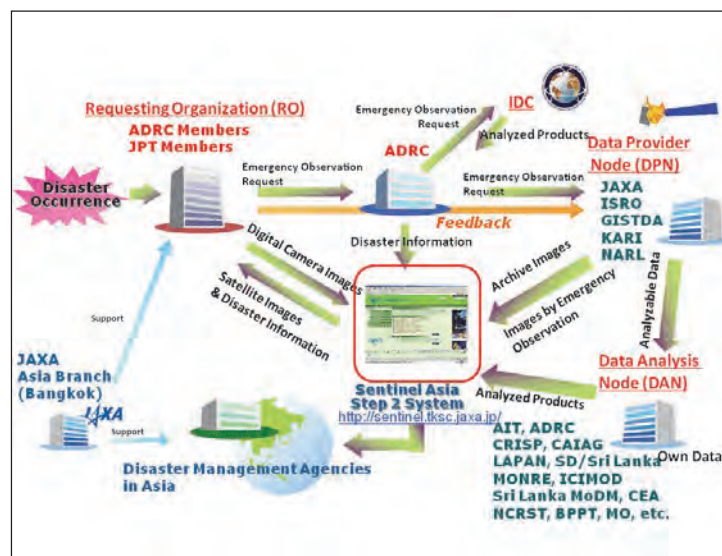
Requesting Organization (RO)
ADRC Members
JPT Members

Disaster Occurrence

Emergency Observation Request

Emergency Observation Request

IDC

Analyzed Products

ADRC

Emergency Observation Request

Data Provider Node (DPN)

JAXA
ISRO
GISTDA
KARI
NARL

Feedback

Disaster Information

Digital Camera Images

Satellite Images & Disaster Information

Archive Images

Images by Emergency Observation

Analyzable Data

Data Analysis Node (DAN)

Support

JAXA
Asia Branch
(Bangkok)

JAXA

Support

Sentinel Asia
Step 2 System
http://sentinel.tksc.jaxa.jp/

Analyzed Products

Own Data

Disaster Management Agencies in Asia

AIT, ADRC
CRISP, CAIAG
LAPAN, SD/Sri Lanka
MONRE, ICIMOD
Sri Lanka MoDM, CEA
NCRST, BPPT, MO, etc.